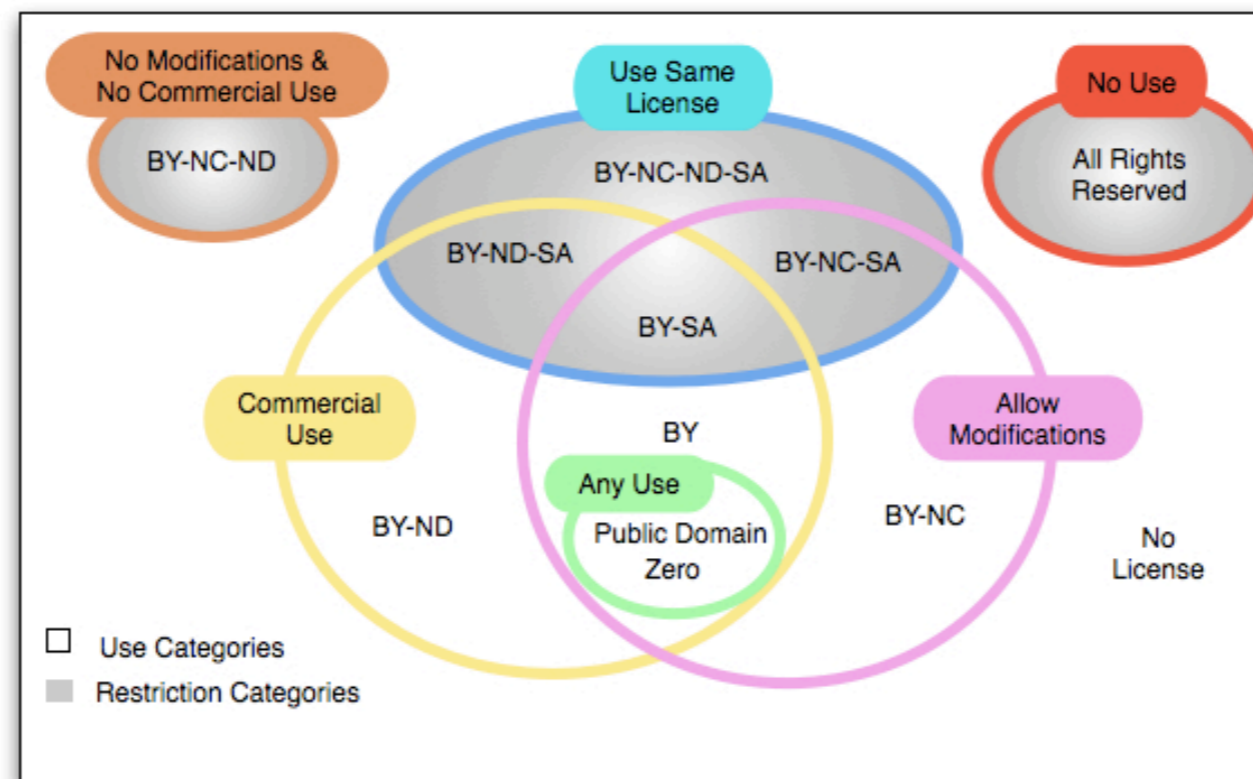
No Modifications & No Commercial Use

BY-NC-ND

Use Same License

BY-NC-ND-SA

No Use

All Rights Reserved

BY-ND-SA

BY-NC-SA

BY-SA

Commercial Use

BY

Allow Modifications

Any Use

Public Domain Zero

BY-ND

BY-NC

No License

Use Categories

Restriction Categories